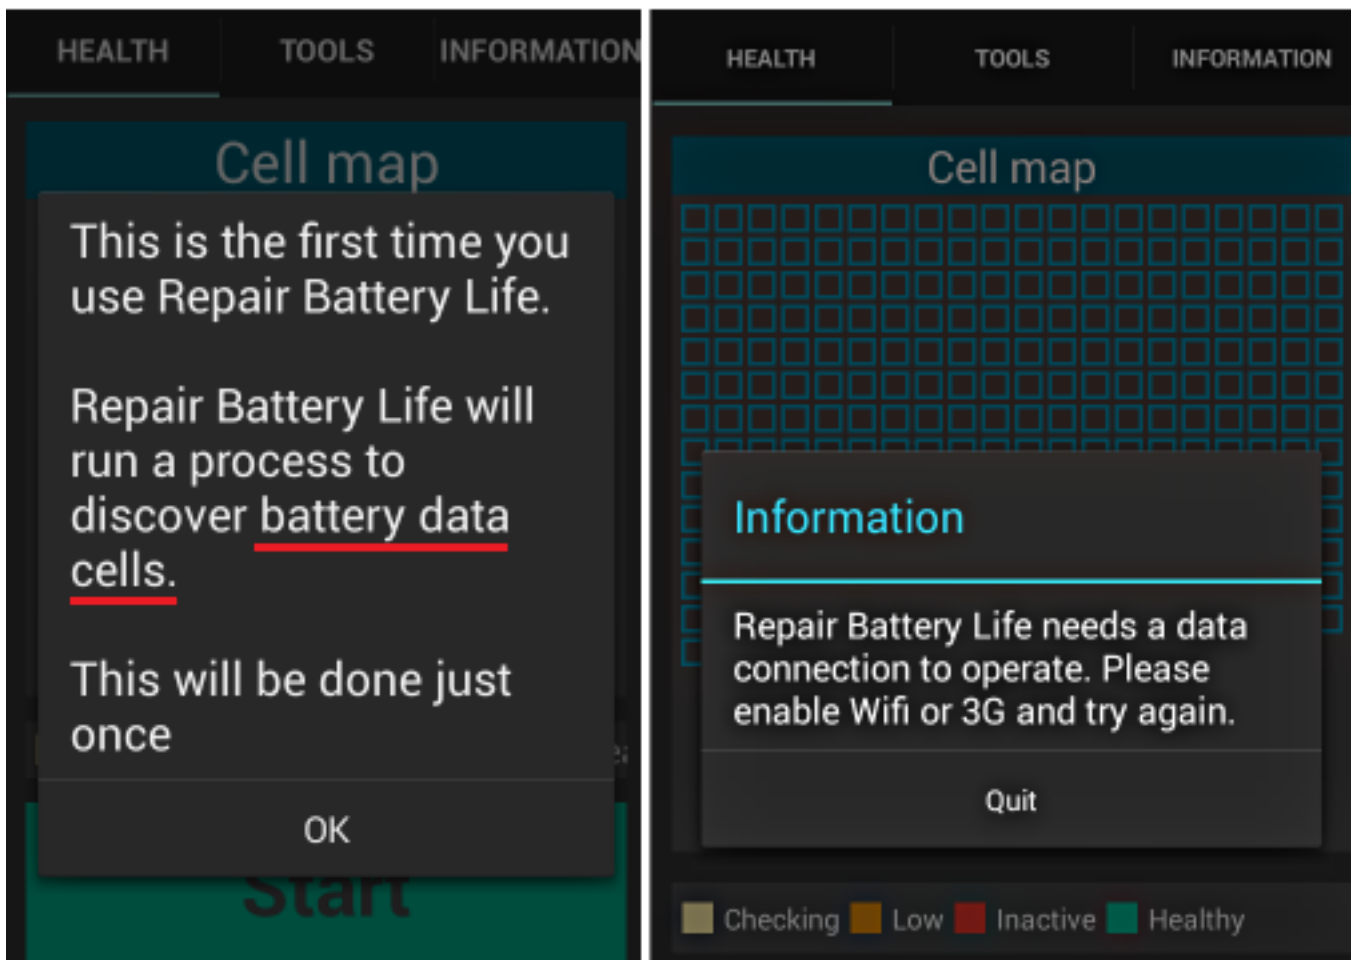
HEALTH TOOLS INFORMATION

Cell map

This is the first time you use Repair Battery Life.

Repair Battery Life will run a process to discover battery data cells.

This will be done just once

OK

Start

HEALTH TOOLS INFORMATION

Cell map

Information

Repair Battery Life needs a data connection to operate. Please enable Wifi or 3G and try again.

Quit

Checking Low Inactive Healthy